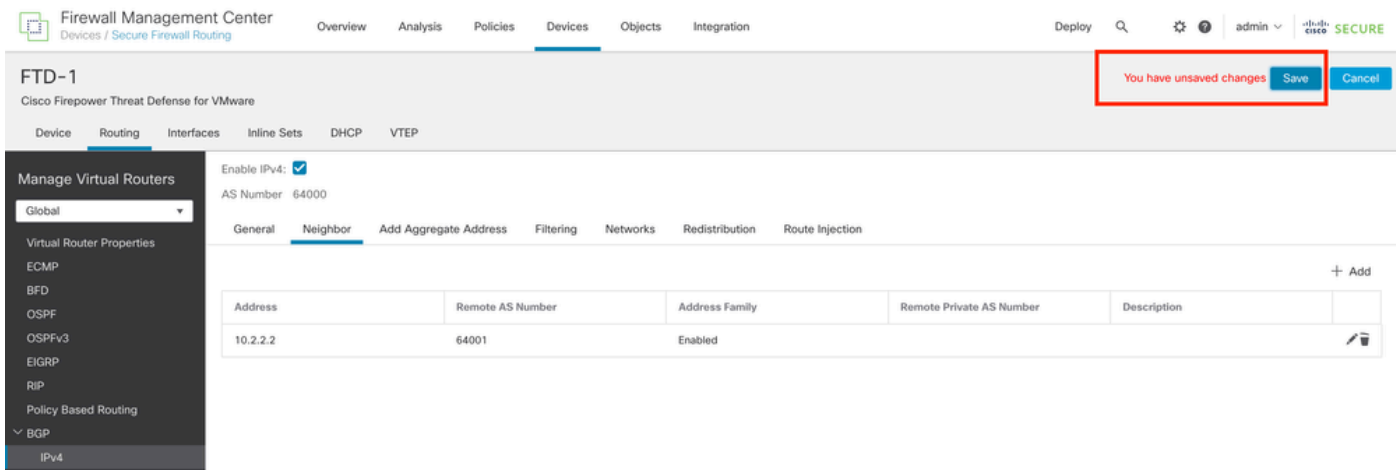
Firewall Management Center
Devices / Secure Firewall Routing

Overview Analysis Policies Devices Objects Integration

Deploy admin cisco SECURE

FTD-1
Cisco Firepower Threat Defense for VMware

You have unsaved changes Save Cancel

Device Routing Interfaces Inline Sets DHCP VTEP

Manage Virtual Routers
Global

Virtual Router Properties
ECMP
BFD
OSPF
OSPFv3
EIGRP
RIP
Policy Based Routing
BGP
IPv4

Enable IPv4:
AS Number 64000

General Neighbor Add Aggregate Address Filtering Networks Redistribution Route Injection

+ Add

| Address | Remote AS Number | Address Family | Remote Private AS Number | Description |
|---|---|---|---|---|
| 10.2.2.2 | 64001 | Enabled | | |